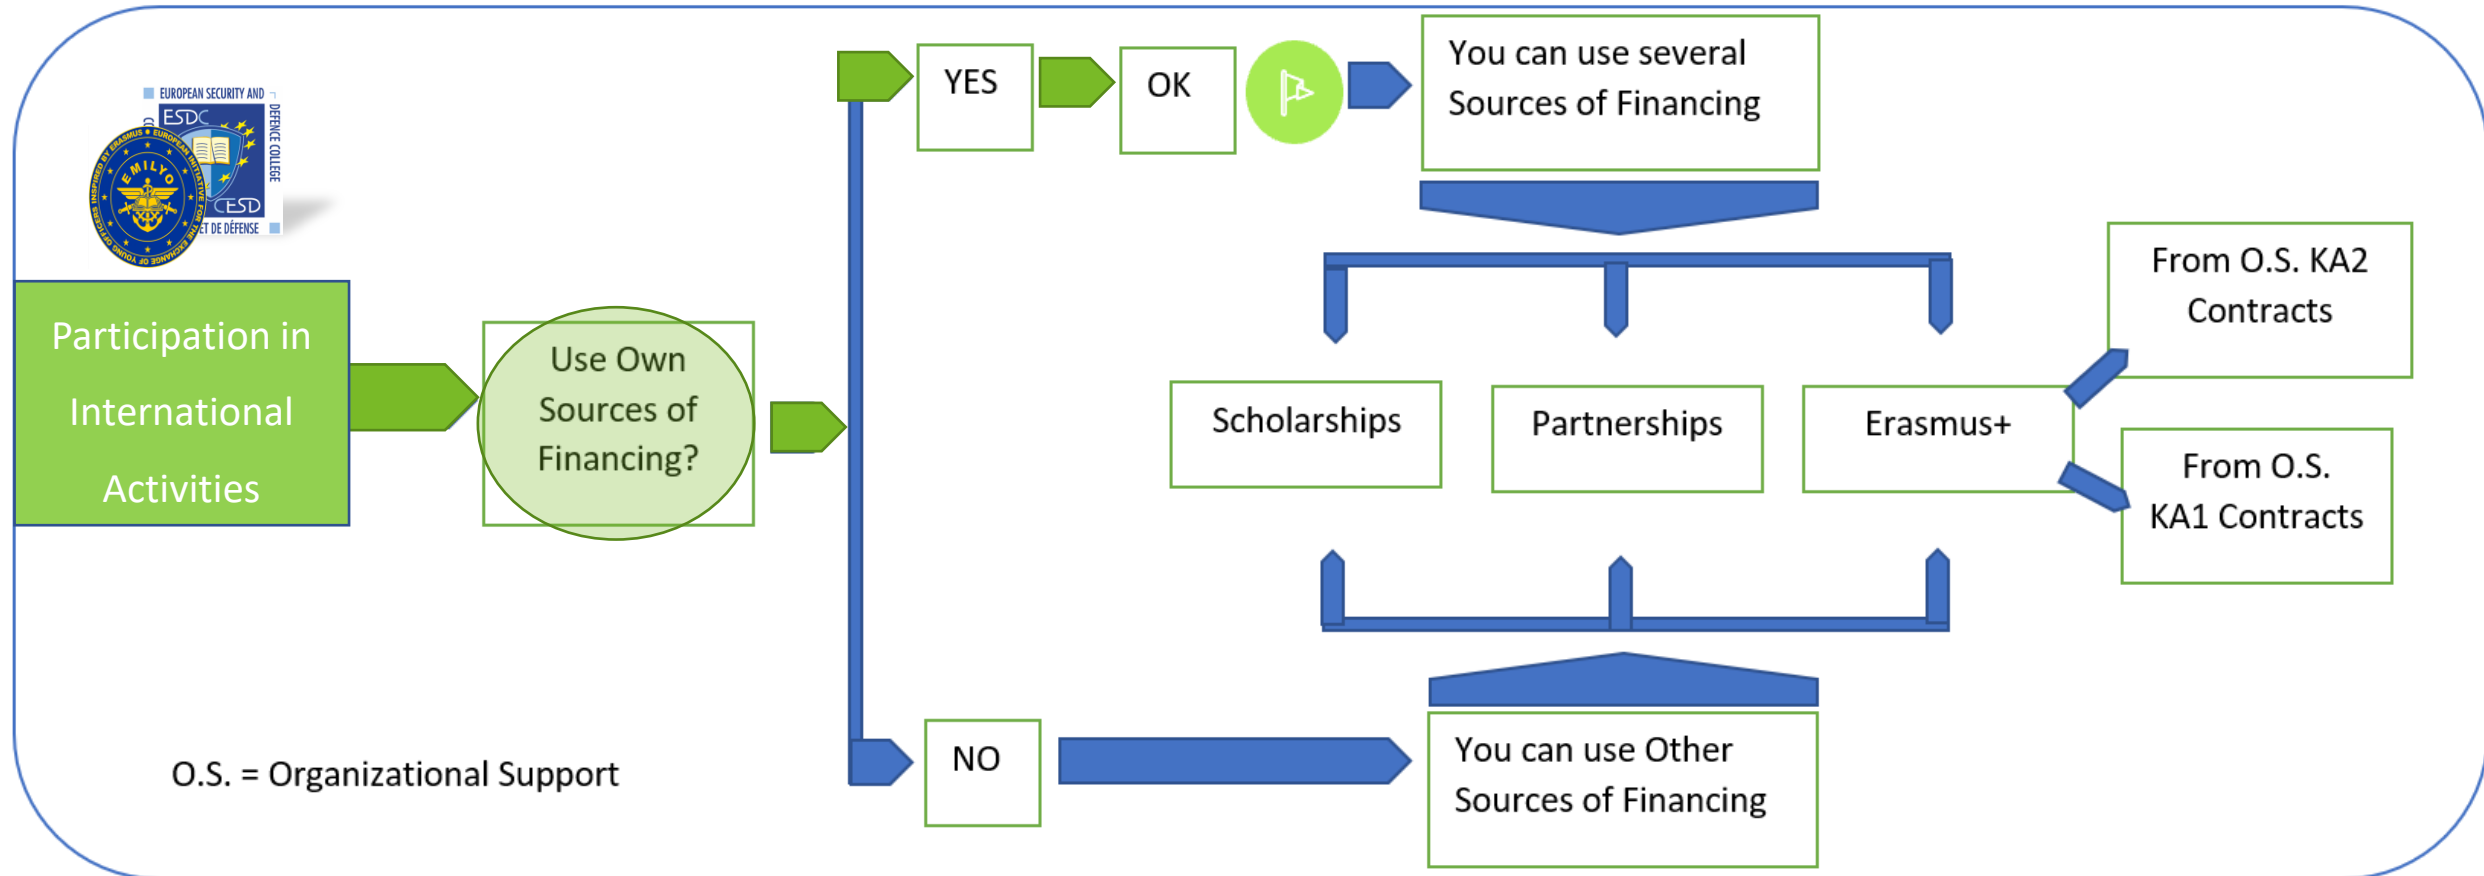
EUROPEAN SECURITY AND DEFENCE COLLEGE

ESDC

CESD

ET DE DÉFENSE

EMILYO

INSPIRED BY ERASMUS • EUROPEAN INITIATIVE FOR THE EXCHANGE OF YOUNG OFFICERS

Participation in International Activities

Use Own Sources of Financing?

YES

OK

You can use several Sources of Financing

Scholarships

Partnerships

Erasmus+

From O.S. KA2 Contracts

From O.S. KA1 Contracts

NO

You can use Other Sources of Financing

O.S. = Organizational Support